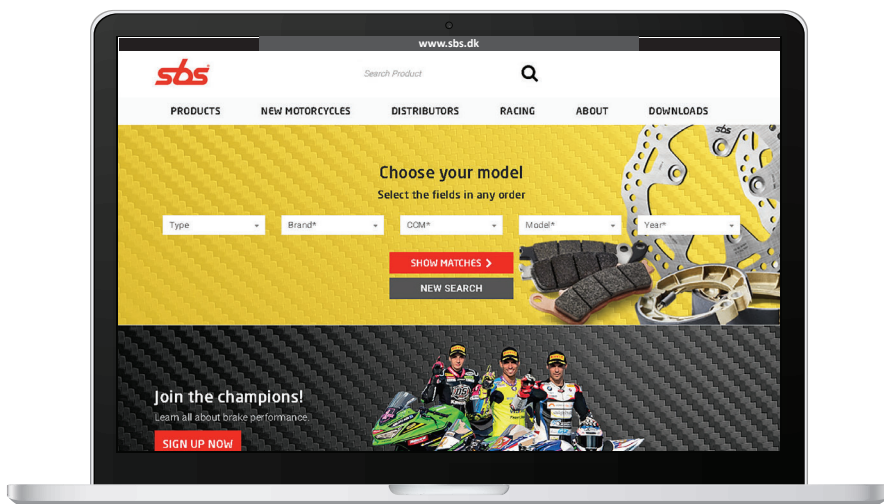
www.sbs.dk

sbs

Search Product

PRODUCTS NEW MOTORCYCLES DISTRIBUTORS RACING ABOUT DOWNLOADS

Choose your model

Select the fields in any order

Type Brand* CCM* Model* Year*

SHOW MATCHES >

NEW SEARCH

sbs

Join the champions!

Learn all about brake performance

SIGN UP NOW